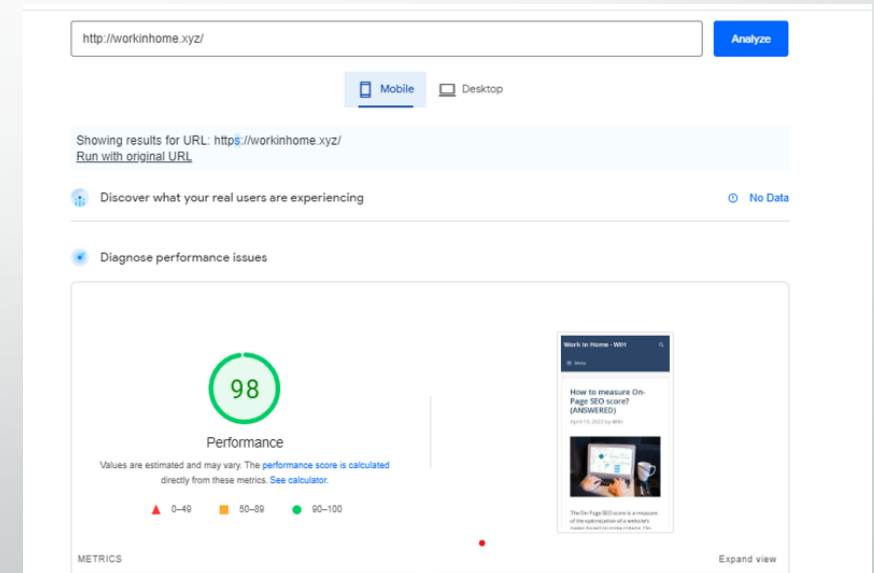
http://workinhome.xyz/

Analyze

Mobile

Desktop

Showing results for URL: https://workinhome.xyz/
Run with original URL

Discover what your real users are experiencing

No Data

Diagnose performance issues

98

Performance

Values are estimated and may vary. The performance score is calculated directly from these metrics. See calculator.

0–49

50–89

90–100

Work In Home - WIH

Menu

How to measure On-Page SEO score? (ANSWERED)

April 13, 2022 by WIH

The On Page SEO score is a measure of the optimization of a website's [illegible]

METRICS

Expand view